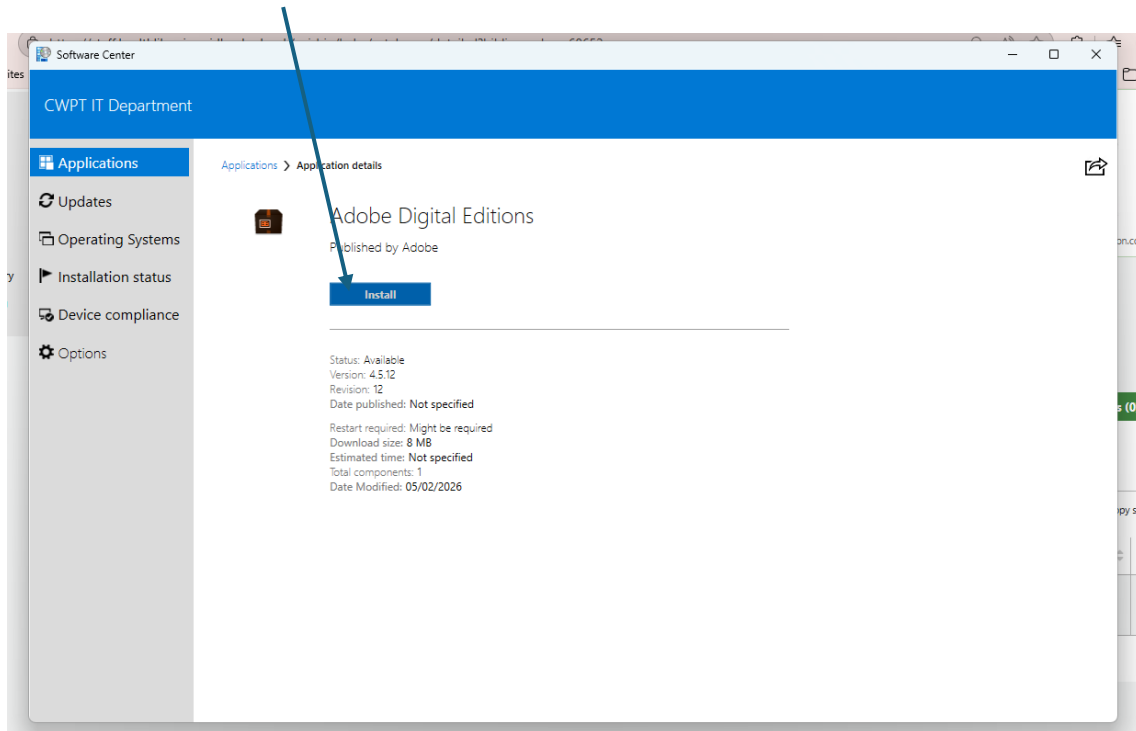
Software Center

CWPT IT Department

Applications
Updates
Operating Systems
Installation status
Device compliance
Options

Applications > Application details

Adobe Digital Editions
Published by Adobe

Install

Status: Available
Version: 4.5.12
Revision: 12
Date published: Not specified

Restart required: Might be required
Download size: 8 MB
Estimated time: Not specified
Total components: 1
Date Modified: 05/02/2026